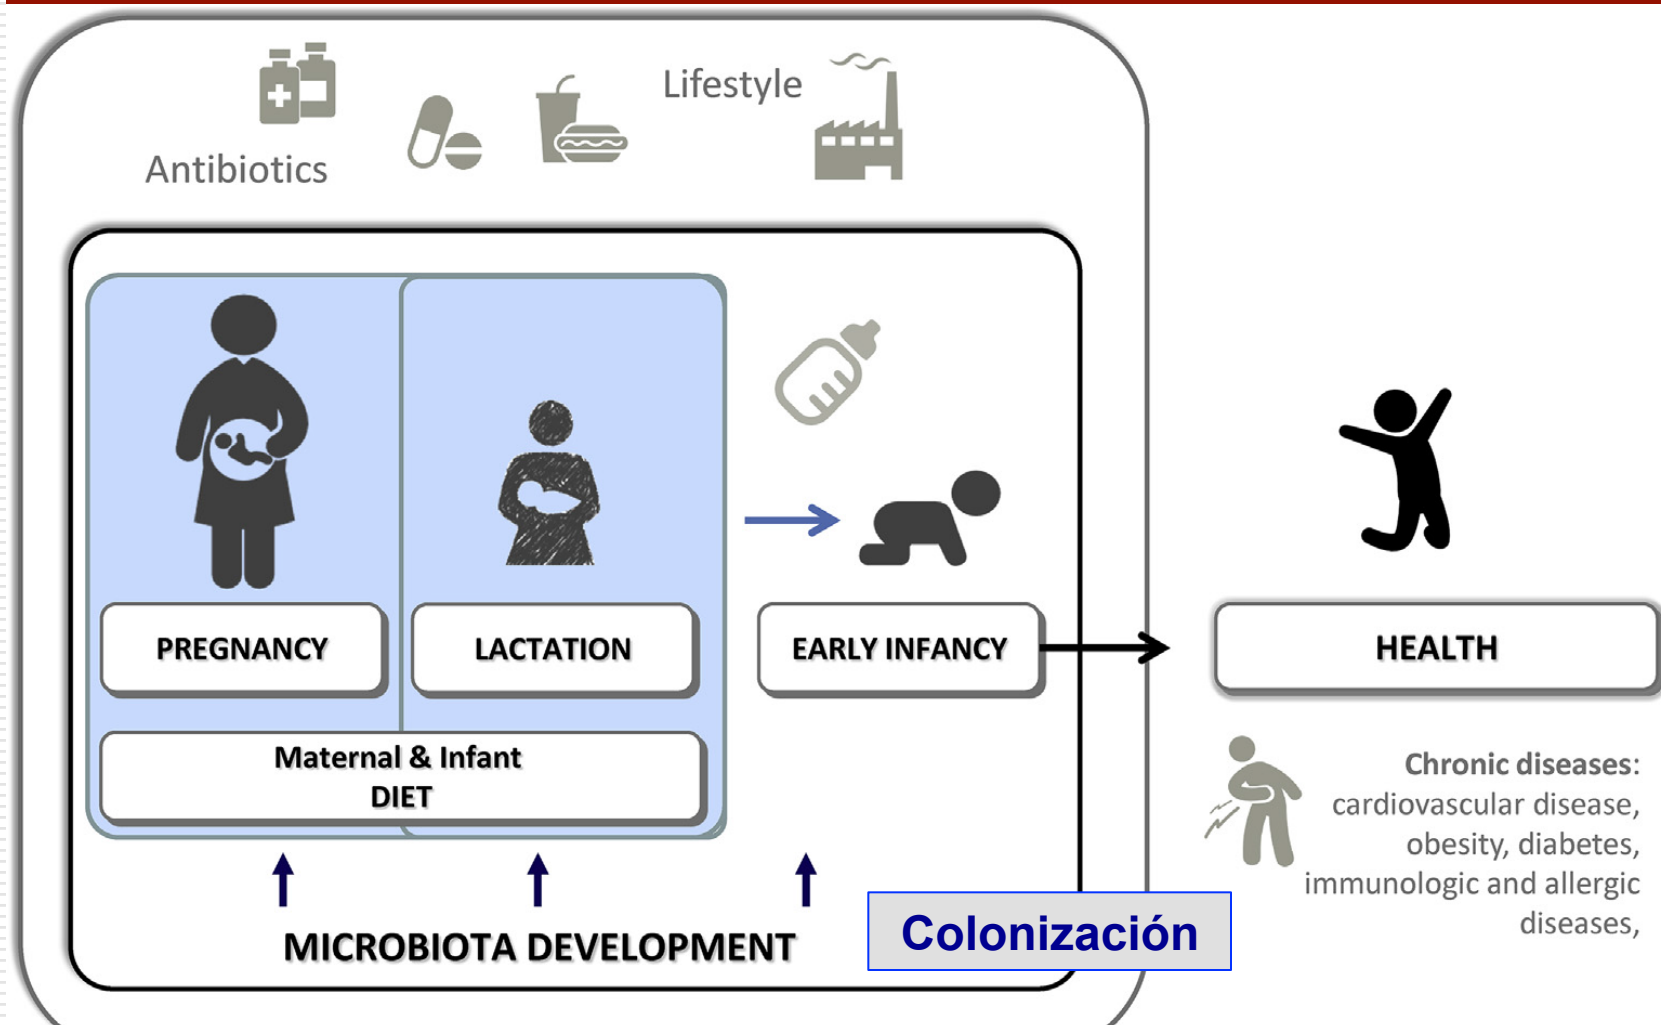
Antibiotics

Lifestyle

PREGNANCY

LACTATION

EARLY INFANCY

HEALTH

Maternal & Infant DIET

MICROBIOTA DEVELOPMENT

Colonización

Chronic diseases: cardiovascular disease, obesity, diabetes, immunologic and allergic diseases,